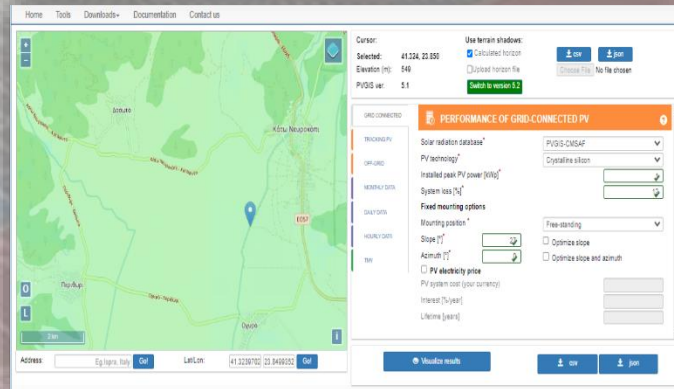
Home Tools Downloads▾ Documentation Contact us

Cursor:
Selected: 41.324, 23.850
Elevation (m): 549
PVGIS ver: 5.1

Use terrain shadows:
Calculated horizon
Upload horizon file
Switch to version 5.2

csv json
Choose File No file chosen

GRID CONNECTED
TRACKING PV
OFF-GRID
MONTHLY DATA
DAILY DATA
HOURLY DATA
TMY

PERFORMANCE OF GRID-CONNECTED PV

Solar radiation database* PVGIS-CMSAF
PV technology* Crystalline silicon
Installed peak PV power [kWp]*
System loss [%]*
Fixed mounting options
Mounting position * Free-standing
Slope [°]* Optimize slope
Azimuth [°]* Optimize slope and azimuth
PV electricity price
PV system cost (your currency)
Interest [%/year]
Lifetime [years]

Visualize results
csv json

Address: Eg. Ispra, Italy Go!
Lat/Lon: 41.3239702 23.8499352 Go!

Κάτω Νευροκόπι
E857
2 km